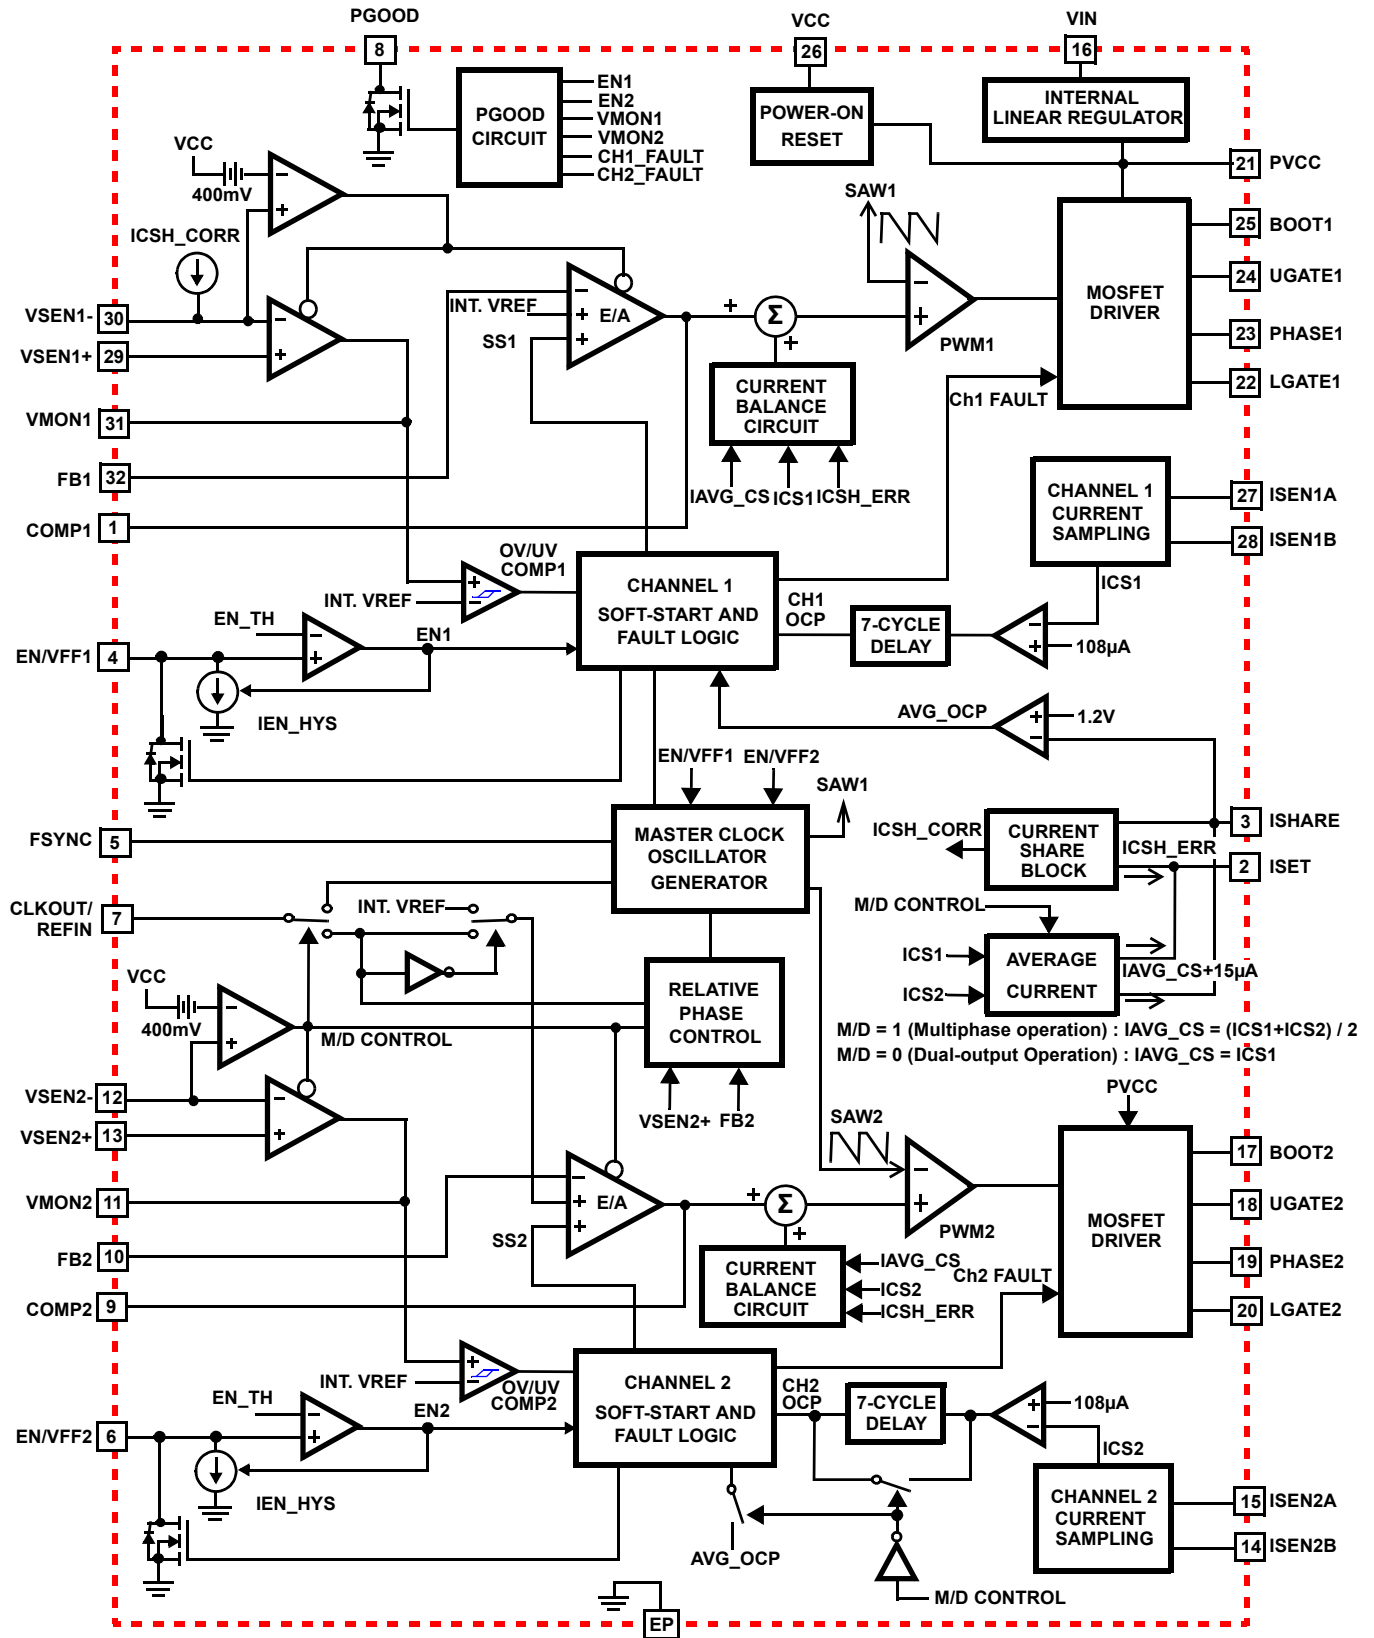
PGOOD
8
VCC
26
VIN
16
PGOOD CIRCUIT
EN1
EN2
VMON1
VMON2
CH1_FAULT
CH2_FAULT
POWER-ON RESET
INTERNAL LINEAR REGULATOR
21 PVCC
VCC
400mV
ICSH_CORR
SAW1
MOSFET DRIVER
25 BOOT1
24 UGATE1
23 PHASE1
22 LGATE1
VSEN1- 30
VSEN1+ 29
INT. VREF
E/A
SS1
PWM1
Σ
CURRENT BALANCE CIRCUIT
Ch1 FAULT
VMON1 31
FB1 32
COMP1 1
IAVG_CS ICS1 ICSH_ERR
CHANNEL 1 CURRENT SAMPLING
27 ISEN1A
28 ISEN1B
ICS1
OV/UV COMP1
INT. VREF
EN_TH
EN1
CHANNEL 1 SOFT-START AND FAULT LOGIC
CH1 OCP
7-CYCLE DELAY
108µA
EN/VFF1 4
IEN_HYS
AVG_OCP
1.2V
EN/VFF1 EN/VFF2
SAW1
FSYNC 5
MASTER CLOCK OSCILLATOR GENERATOR
ICSH_CORR
CURRENT SHARE BLOCK
ICSH_ERR
3 ISHARE
2 ISET
CLKOUT/ REFIN 7
INT. VREF
M/D CONTROL
ICS1
AVERAGE CURRENT
ICS2
IAVG_CS+15µA
VCC
400mV
M/D CONTROL
RELATIVE PHASE CONTROL
M/D = 1 (Multiphase operation) : IAVG_CS = (ICS1+ICS2) / 2
M/D = 0 (Dual-output Operation) : IAVG_CS = ICS1
PVCC
VSEN2- 12
VSEN2+ 13
VSEN2+ FB2
SAW2
VMON2 11
E/A
PWM2
MOSFET DRIVER
17 BOOT2
18 UGATE2
19 PHASE2
20 LGATE2
FB2 10
SS2
CURRENT BALANCE CIRCUIT
IAVG_CS
ICS2
ICSH_ERR
Ch2 FAULT
COMP2 9
INT. VREF
OV/UV COMP2
EN_TH
EN2
CHANNEL 2 SOFT-START AND FAULT LOGIC
CH2 OCP
7-CYCLE DELAY
108µA
ICS2
EN/VFF2 6
IEN_HYS
CHANNEL 2 CURRENT SAMPLING
15 ISEN2A
14 ISEN2B
AVG_OCP
M/D CONTROL
EP